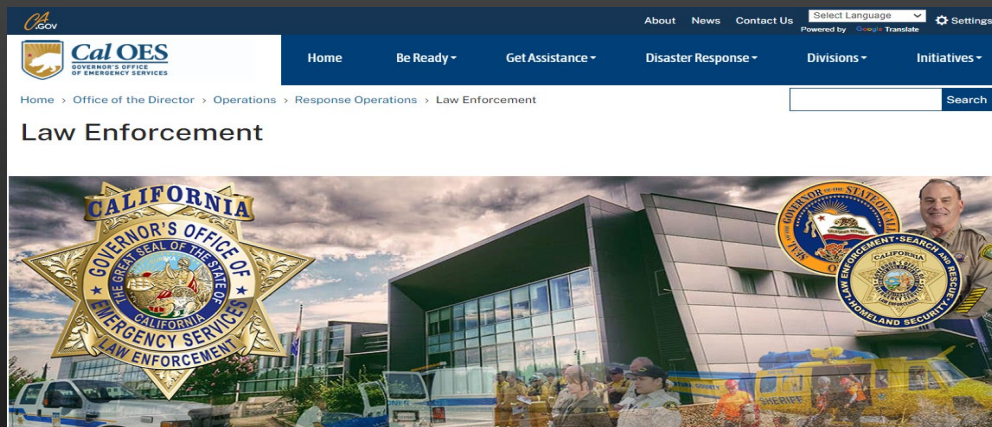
CA.GOV

About News Contact Us Select Language Powered by Google Translate Settings

Cal OES GOVERNOR'S OFFICE OF EMERGENCY SERVICES

Home Be Ready Get Assistance Disaster Response Divisions Initiatives

Home › Office of the Director › Operations › Response Operations › Law Enforcement

Search

Law Enforcement

CALIFORNIA GOVERNOR'S OFFICE OF EMERGENCY SERVICES THE GREAT SEAL OF THE STATE OF CALIFORNIA LAW ENFORCEMENT

SEAL OF THE GOVERNOR OF THE STATE OF CA

LAW ENFORCEMENT SEARCH AND RESCUE HOMELAND SECURITY CALIFORNIA

SHERIFF